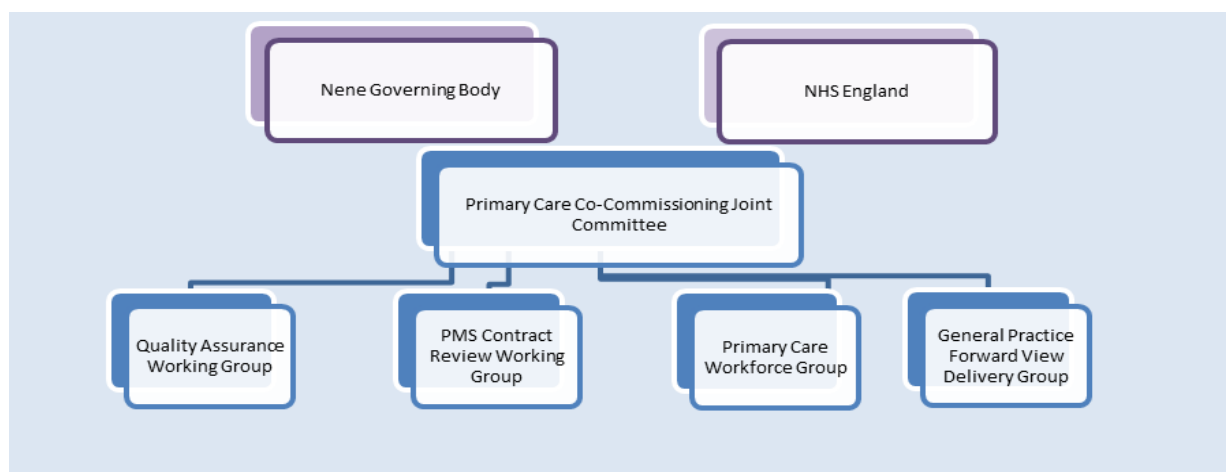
Nene Governing Body

NHS England

Primary Care Co-Commissioning Joint Committee

Quality Assurance Working Group

PMS Contract Review Working Group

Primary Care Workforce Group

General Practice Forward View Delivery Group